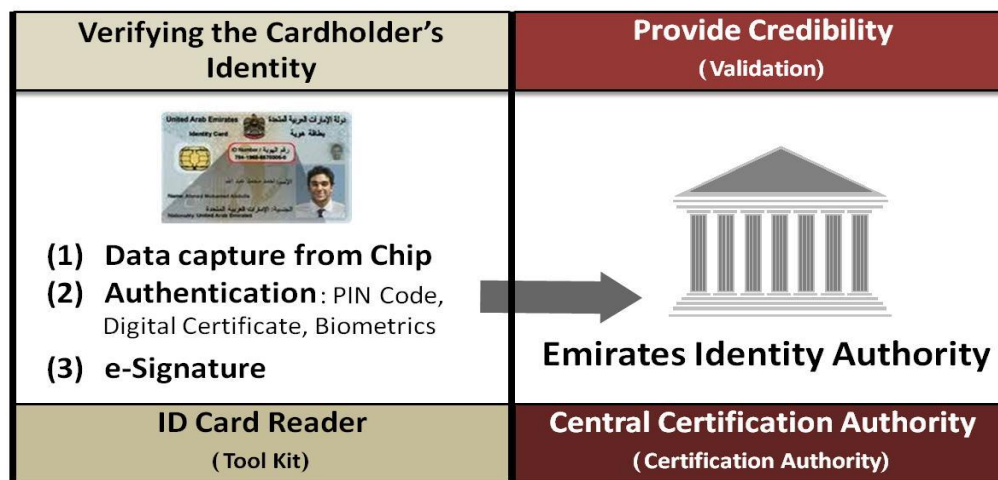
| Verifying the Cardholder's Identity | Provide Credibility (Validation) |
|---|---|
| United Arab Emirates Identity Card دولة الإمارات العربية المتحدة بطاقة هوية (1) Data capture from Chip (2) Authentication: PIN Code, Digital Certificate, Biometrics (3) e-Signature | Emirates Identity Authority |
| ID Card Reader (Tool Kit) | Central Certification Authority (Certification Authority) |